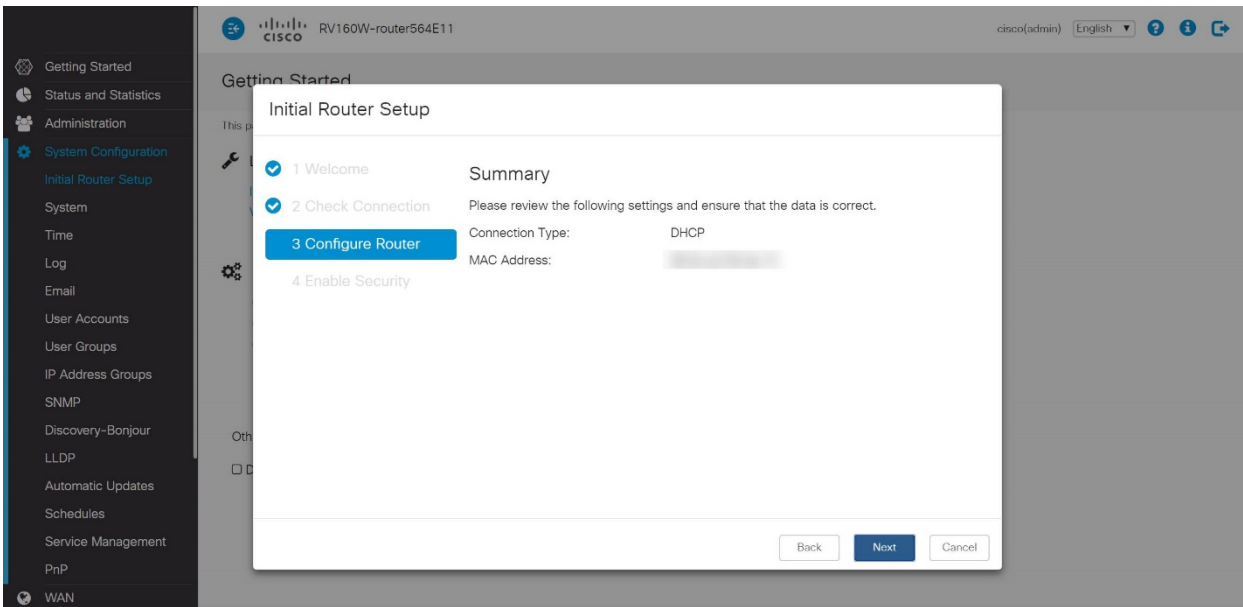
cisco RV160W-router564E11

cisco(admin) English

Getting Started
Status and Statistics
Administration
System Configuration
Initial Router Setup
System
Time
Log
Email
User Accounts
User Groups
IP Address Groups
SNMP
Discovery-Bonjour
LLDP
Automatic Updates
Schedules
Service Management
PnP
WAN

Getting Started

This p

Oth

D

Initial Router Setup

1 Welcome
2 Check Connection
3 Configure Router
4 Enable Security

Summary

Please review the following settings and ensure that the data is correct.

Connection Type: DHCP
MAC Address: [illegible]

Back Next Cancel